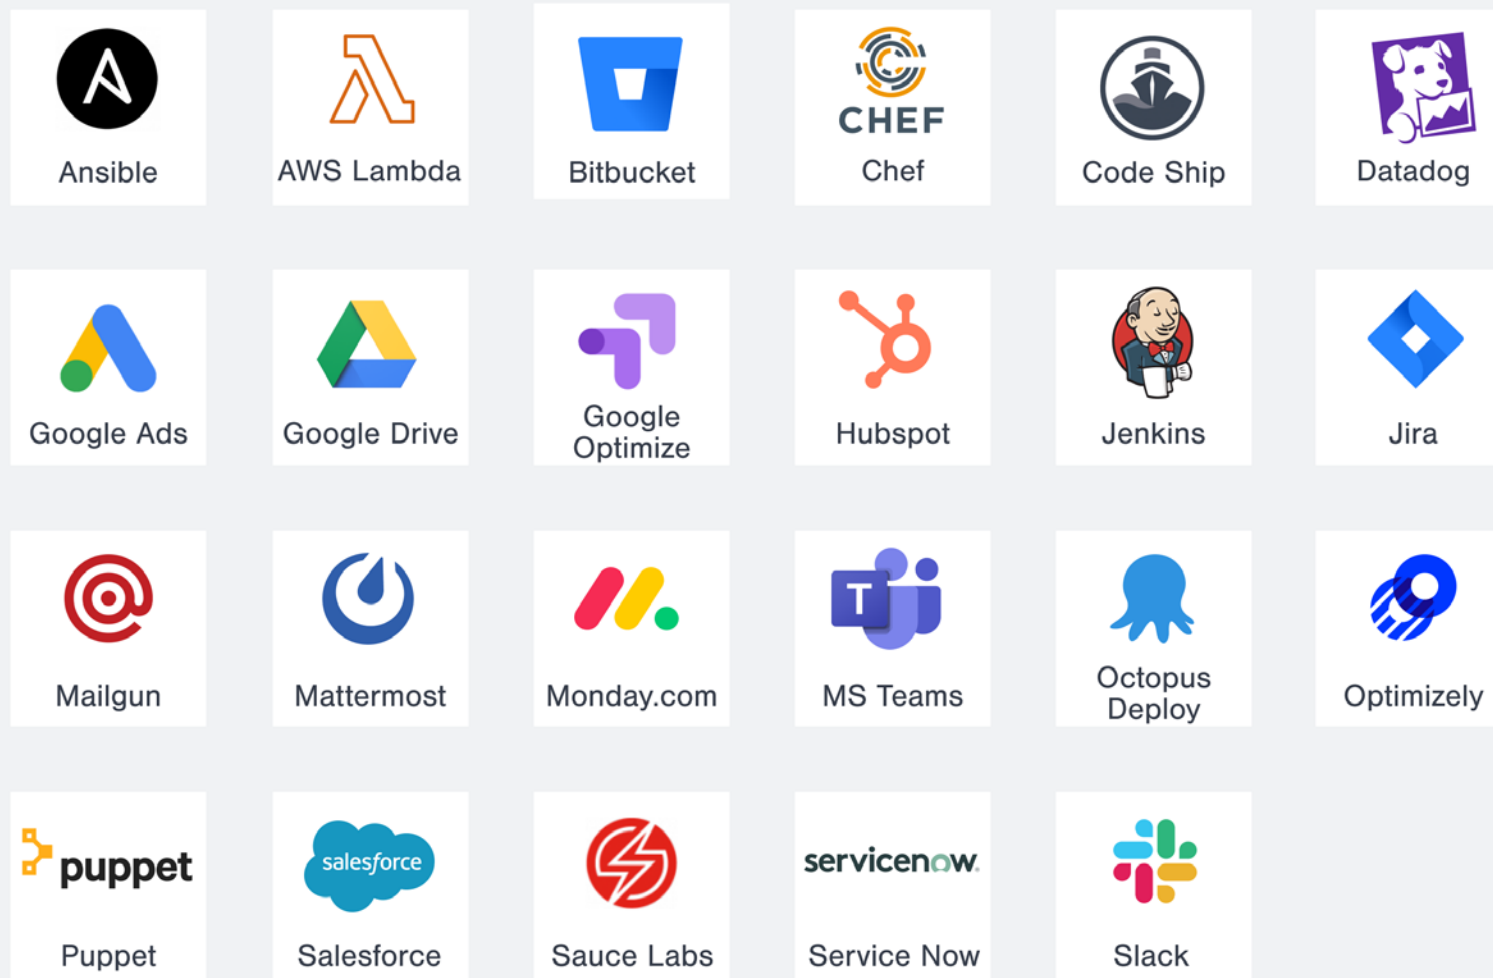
Ansible
AWS Lambda
Bitbucket
CHEF
Chef
Code Ship
Datadog

Google Ads
Google Drive
Google Optimize
Hubspot
Jenkins
Jira

Mailgun
Mattermost
Monday.com
T
MS Teams
Octopus Deploy
Optimizely

puppet
Puppet
salesforce
Salesforce
Sauce Labs
servicenow.
Service Now
Slack